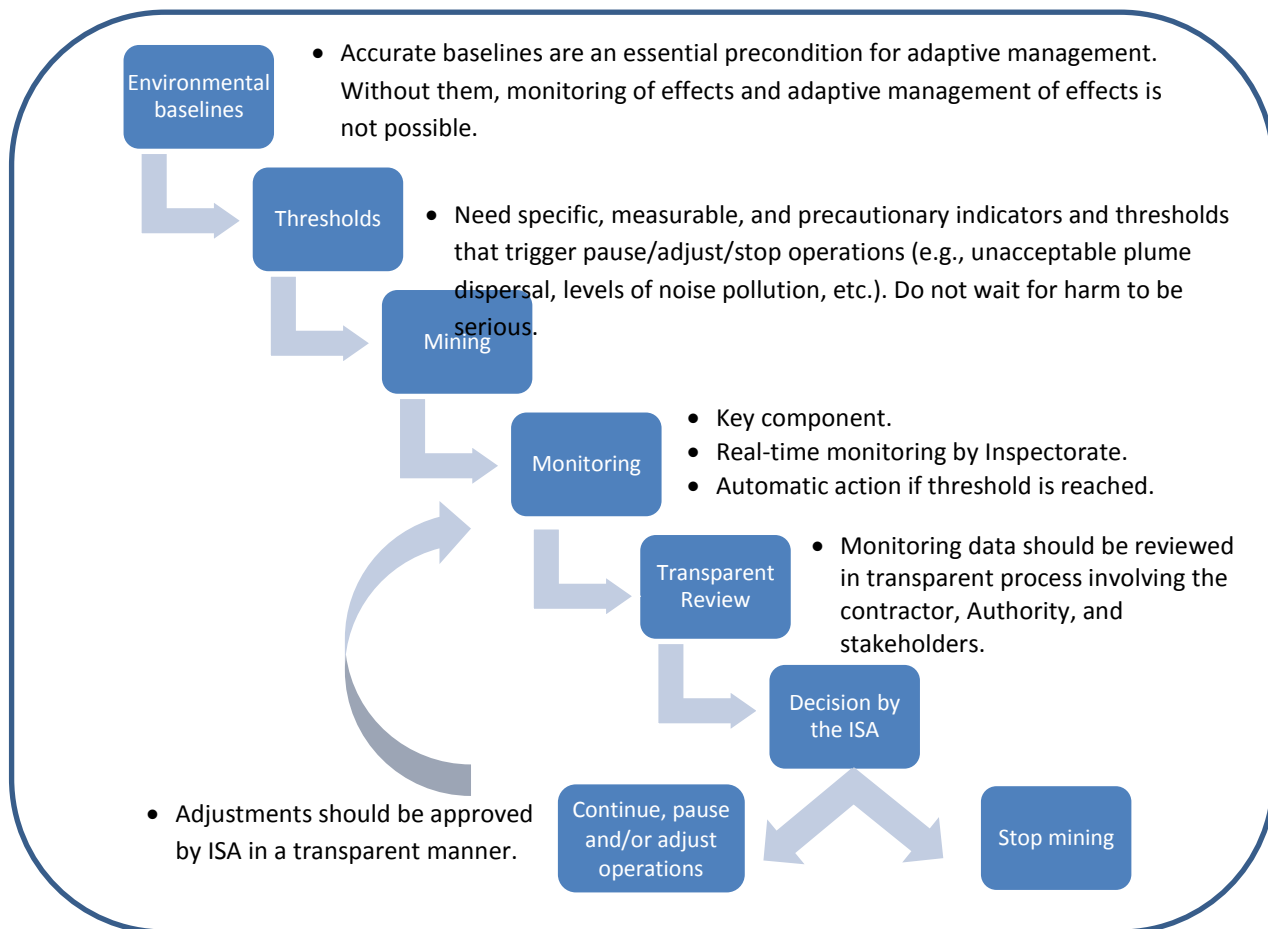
Environmental baselines

• Accurate baselines are an essential precondition for adaptive management. Without them, monitoring of effects and adaptive management of effects is not possible.

Thresholds

• Need specific, measurable, and precautionary indicators and thresholds that trigger pause/adjust/stop operations (e.g., unacceptable plume dispersal, levels of noise pollution, etc.). Do not wait for harm to be serious.

Mining

Monitoring

• Key component.
• Real-time monitoring by Inspectorate.
• Automatic action if threshold is reached.

Transparent Review

• Monitoring data should be reviewed in transparent process involving the contractor, Authority, and stakeholders.

Decision by the ISA

• Adjustments should be approved by ISA in a transparent manner.

Continue, pause and/or adjust operations

Stop mining